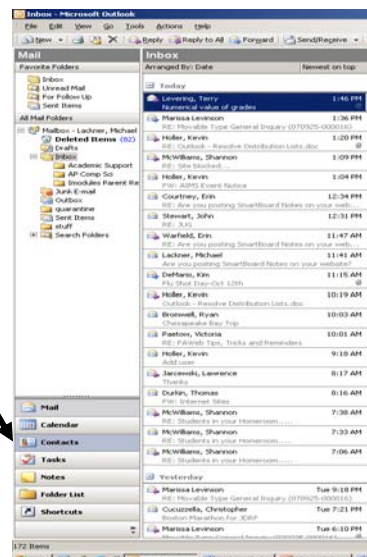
Inbox - Microsoft Outlook

File Edit View Go Tools Actions Help

New Reply Reply to All Forward Send/Receive

Mail

Favorite Folders

Inbox
Unread Mail
For Follow Up
Sent Items

All Mail Folders

Mailbox - Lackner, Michael
Deleted Items (82)
Drafts
Inbox
Academic Support
AP Comp Sci
Imoodles Parent Re
Junk E-mail
Outbox
quarantine
Sent Items
stuff
Search Folders

Mail
Calendar
Contacts
Tasks
Notes
Folder List
Shortcuts

Inbox

Arranged By: Date Newest on top

Today

Levering, Terry 1:46 PM
Numerical value of grades

Marissa Levinson 1:28 PM
RE: Movable Type General Inquiry (070925-000016)

Holler, Kevin 1:20 PM
RE: Outlook - Resolve Distribution Lists.doc

McWilliams, Shannon 1:09 PM
RE: Site blocked...

Holler, Kevin 1:04 PM
FW: AIMS Event Notice

Courtney, Erin 12:34 PM
RE: Are you posting SmartBoard Notes on your web...

Stewart, John 12:31 PM
RE: JUG

Warfield, Erin 11:47 AM
RE: Are you posting SmartBoard Notes on your web...

Lackner, Michael 11:41 AM
Are you posting SmartBoard Notes on your web...

DeMario, Kim 11:15 AM
Flu Shot Day-Oct 12th

Holler, Kevin 10:19 AM
Outlook - Resolve Distribution Lists.doc

Bronwell, Ryan 10:03 AM
Chesapeake Bay Trip

Paxton, Victoria 10:01 AM
RE: PAWeb Tips, Tricks and Reminders

Holler, Kevin 9:18 AM
Add user

Jarcewski, Lawrence 8:17 AM
Thanks

Durkin, Thomas 8:16 AM
FW: Internet Sites

McWilliams, Shannon 7:38 AM
RE: Students in your Homeroom....

McWilliams, Shannon 7:33 AM
RE: Students in your Homeroom....

McWilliams, Shannon 7:06 AM
RE: Students in your Homeroom....

Yesterday

Marissa Levinson Tue 9:18 PM
RE: Movable Type General Inquiry (070925-000016)

Cucuzzella, Christopher Tue 7:21 PM
Boston Marathon for JDRF

Marissa Levinson Tue 6:10 PM

172 Items